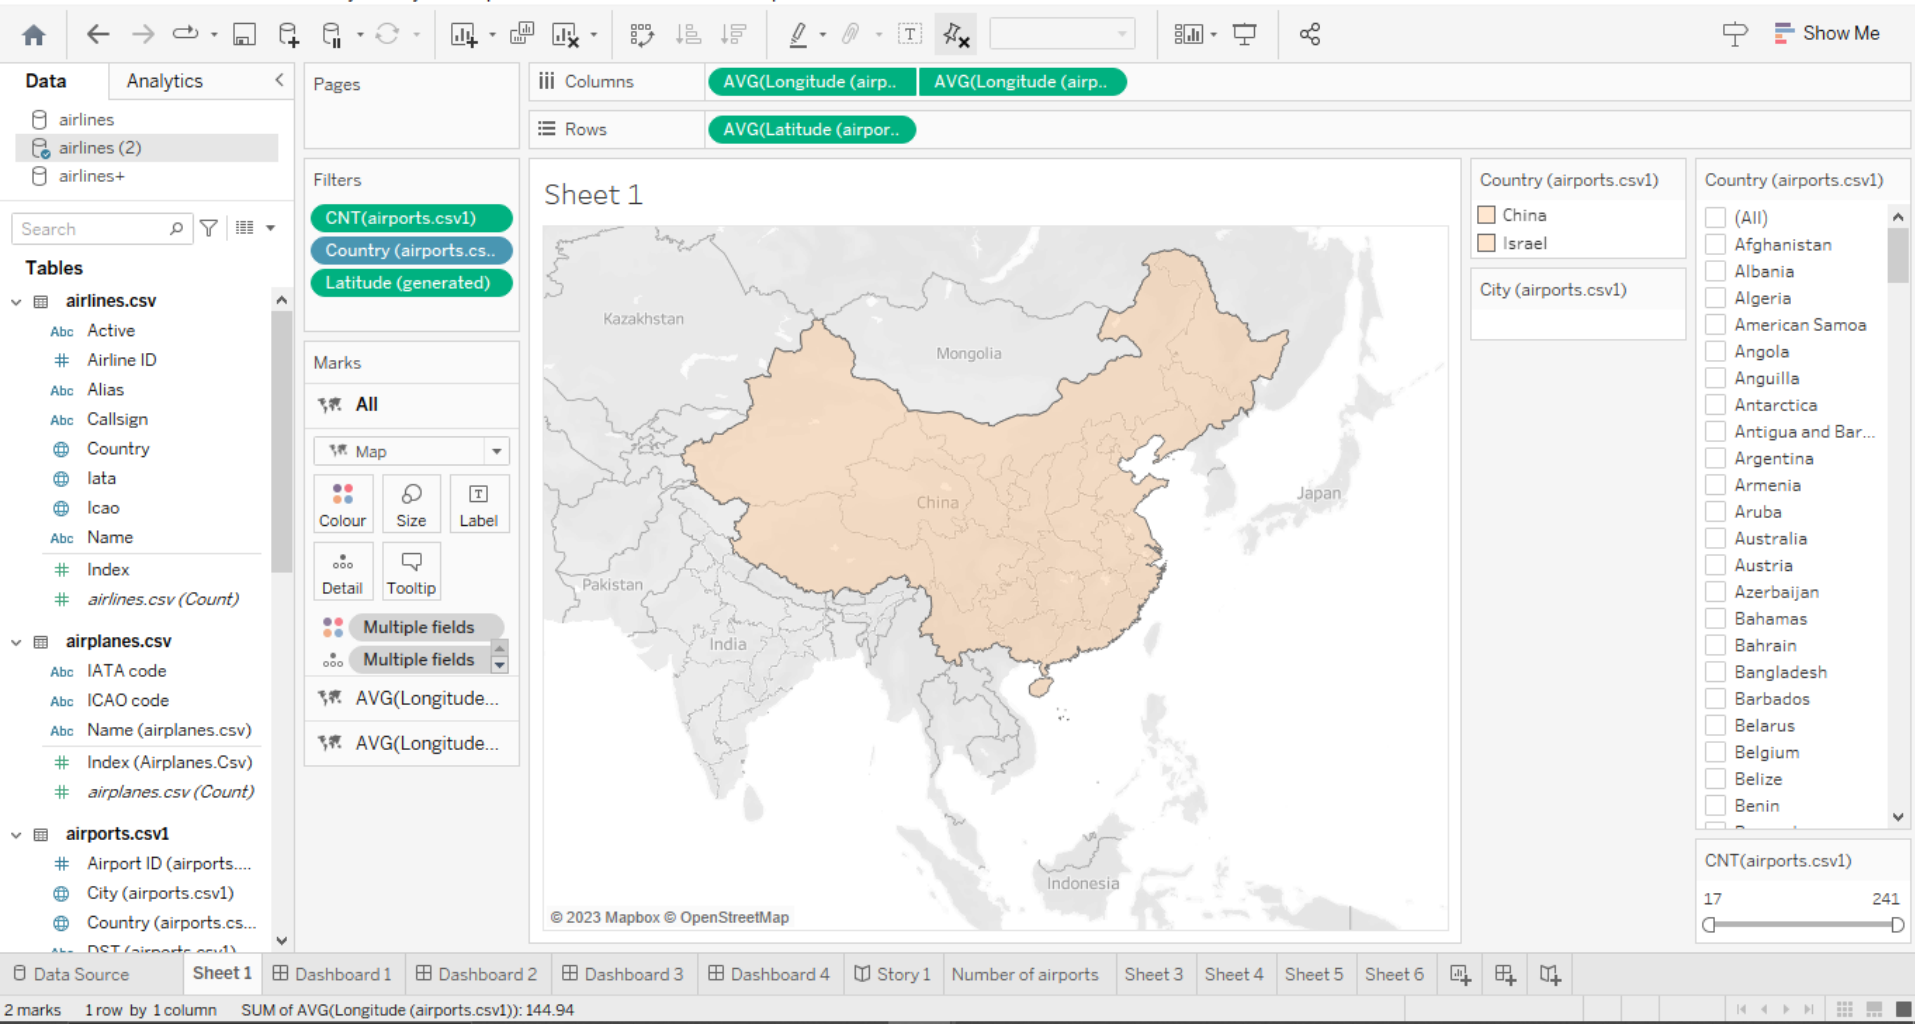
Show Me

Data Analytics

airlines
airlines (2)
airlines+

Search

Tables

airlines.csv
Abc Active
# Airline ID
Abc Alias
Abc Callsign
Country
Iata
Icao
Abc Name
# Index
# airlines.csv (Count)

airplanes.csv
Abc IATA code
Abc ICAO code
Abc Name (airplanes.csv)
# Index (Airplanes.Csv)
# airplanes.csv (Count)

airports.csv1
# Airport ID (airports....
City (airports.csv1)
Country (airports.cs...

Pages

Filters
CNT(airports.csv1)
Country (airports.cs..
Latitude (generated)

Marks
All
Map
Colour Size Label
Detail Tooltip
Multiple fields
Multiple fields
AVG(Longitude...
AVG(Longitude...

Columns AVG(Longitude (airp.. AVG(Longitude (airp..
Rows AVG(Latitude (airpor..

Sheet 1

Kazakhstan
Mongolia
China
Japan
Pakistan
India
Indonesia
© 2023 Mapbox © OpenStreetMap

Country (airports.csv1)
China
Israel

City (airports.csv1)

Country (airports.csv1)
(All)
Afghanistan
Albania
Algeria
American Samoa
Angola
Anguilla
Antarctica
Antigua and Bar...
Argentina
Armenia
Aruba
Australia
Austria
Azerbaijan
Bahamas
Bahrain
Bangladesh
Barbados
Belarus
Belgium
Belize
Benin

CNT(airports.csv1)
17 241

Data Source Sheet 1 Dashboard 1 Dashboard 2 Dashboard 3 Dashboard 4 Story 1 Number of airports Sheet 3 Sheet 4 Sheet 5 Sheet 6

2 marks 1 row by 1 column SUM of AVG(Longitude (airports.csv1)): 144.94